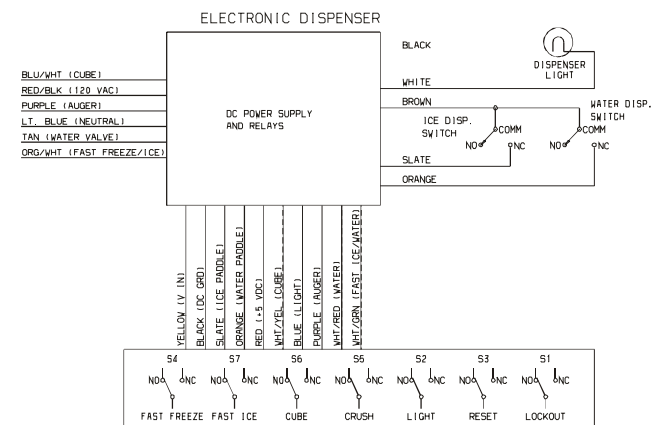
ELECTRONIC DISPENSER

BLU/WHT (CUBE)
RED/BLK (120 VAC)
PURPLE (AUGER)
LT. BLUE (NEUTRAL)
TAN (WATER VALVE)
ORG/WHT (FAST FREEZE/ICE)

DC POWER SUPPLY AND RELAYS

BLACK
WHITE
BROWN
SLATE
ORANGE

DISPENSER LIGHT

ICE DISP. SWITCH
COMM
NO
NC

WATER DISP. SWITCH
COMM
NO
NC

YELLOW (V IN)
BLACK (DC GRD)
SLATE (ICE PADDLE)
ORANGE (WATER PADDLE)
RED (+5 VDC)
WHT/YEL (CUBE)
BLUE (LIGHT)
PURPLE (AUGER)
WHT/RED (WATER)
WHT/GRN (FAST ICE/WATER)

S4
NO NC
FAST FREEZE

S7
NO NC
FAST ICE

S6
NO NC
CUBE

S5
NO NC
CRUSH

S2
NO NC
LIGHT

S3
NO NC
RESET

S1
NO NC
LOCKOUT